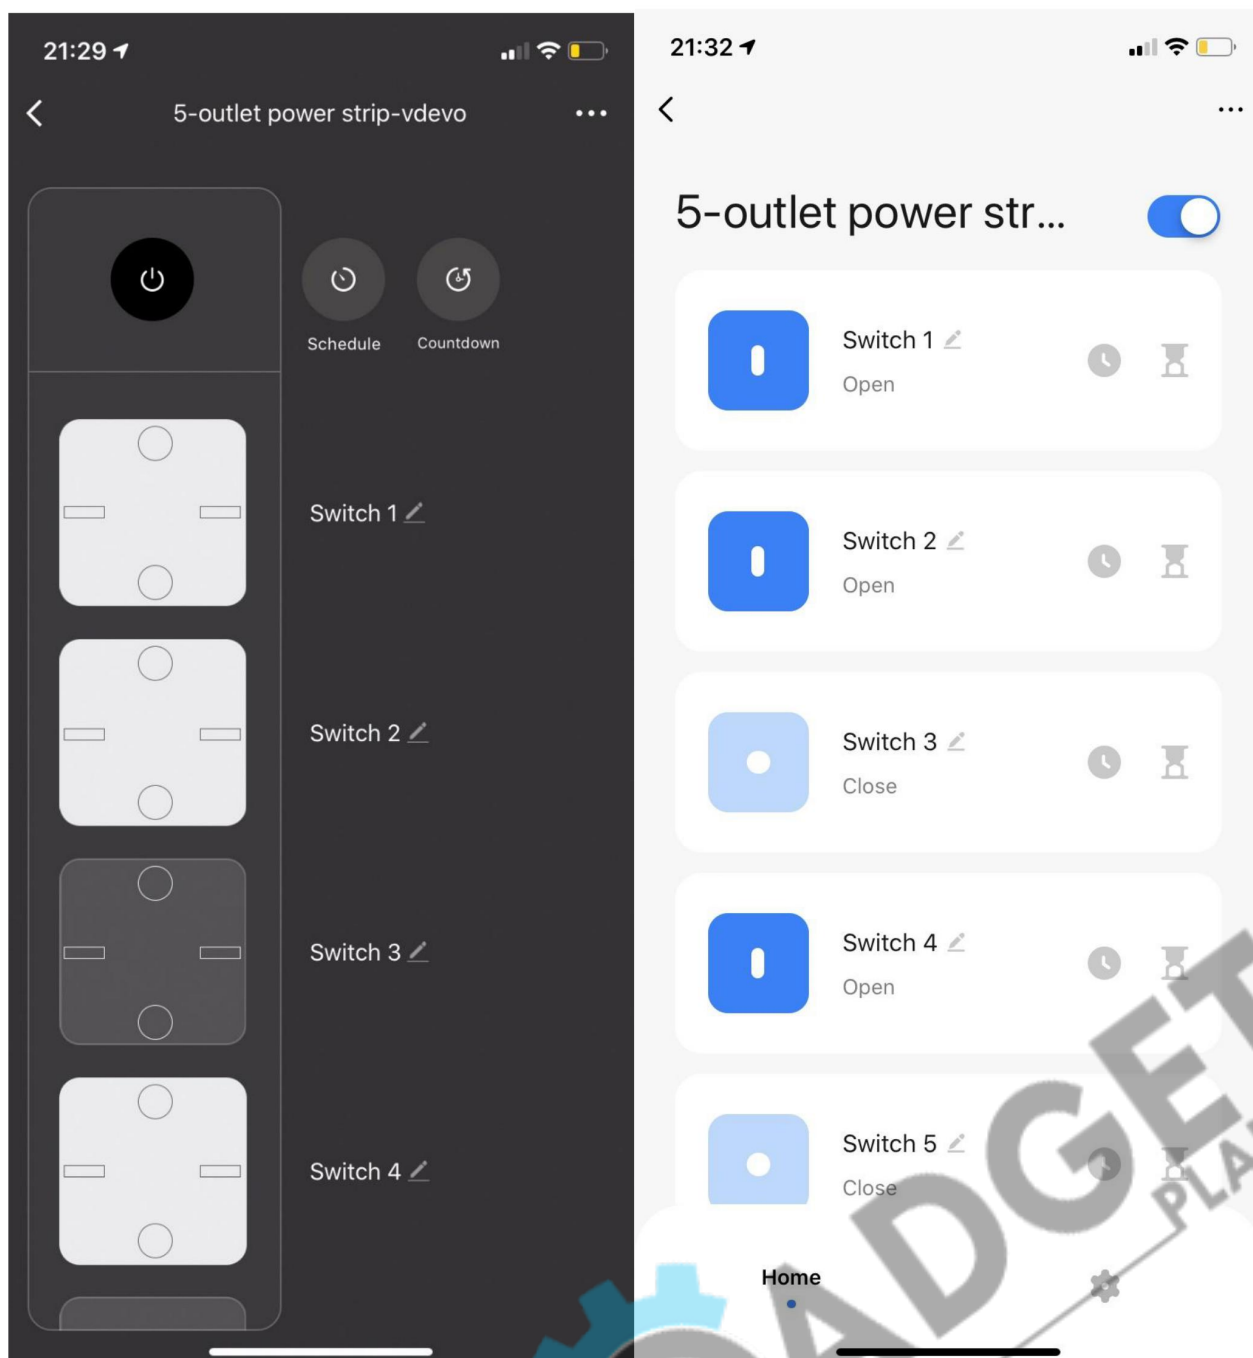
21:29

5-outlet power strip-vdevo

Schedule

Countdown

Switch 1

Switch 2

Switch 3

Switch 4

21:32

5-outlet power str...

Switch 1

Open

Switch 2

Open

Switch 3

Close

Switch 4

Open

Switch 5

Close

Home

GADGET PLA